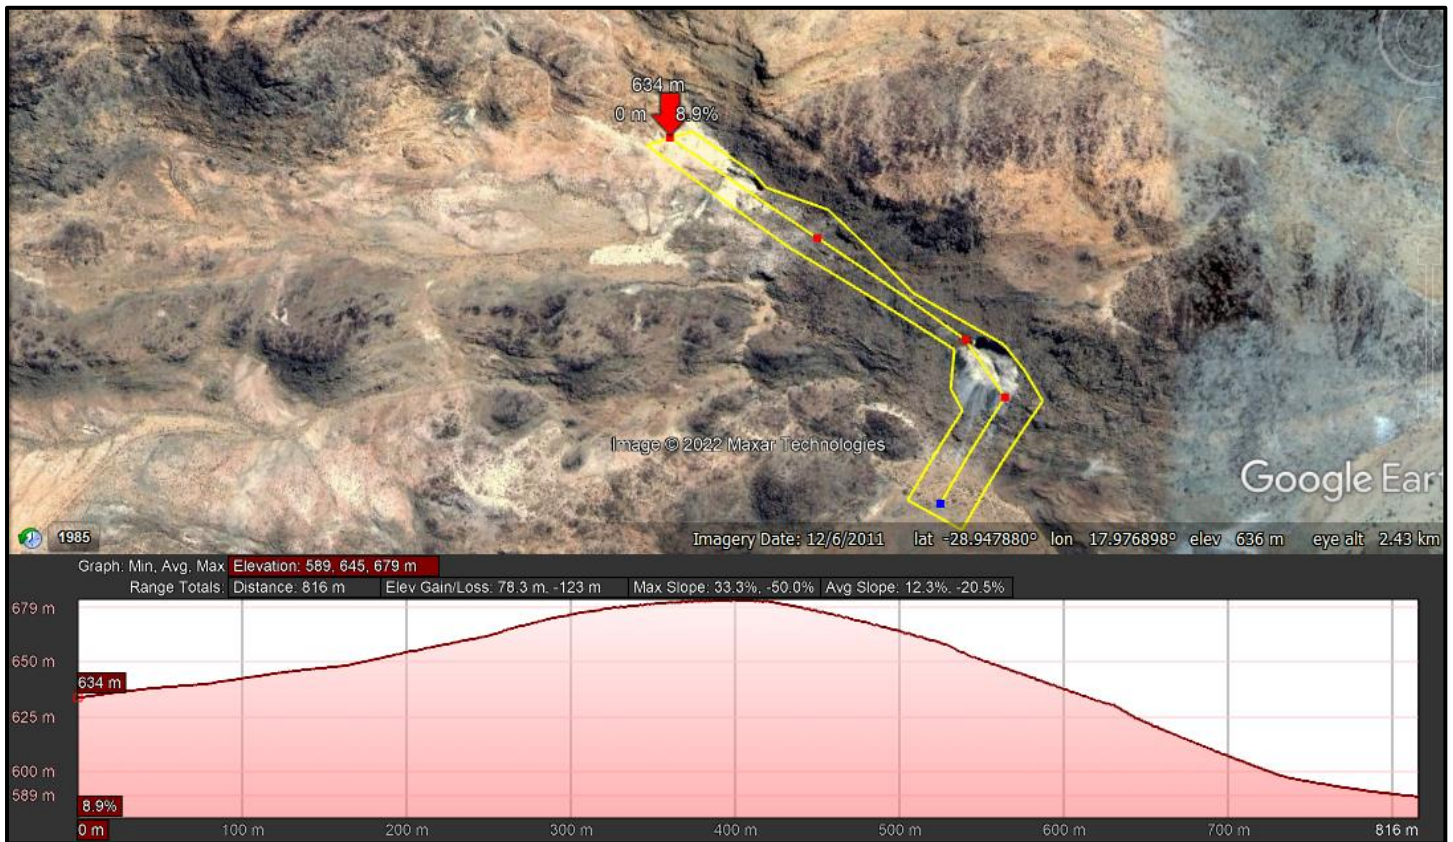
634 m
0 m 8.9%

Image © 2022 Maxar Technologies

Google Ear

1985

Imagery Date: 12/6/2011 lat -28.947880° lon 17.976898° elev 636 m eye alt 2.43 km

Graph: Min, Avg, Max: Elevation: 589, 645, 679 m
Range Totals: Distance: 816 m Elev Gain/Loss: 78.3 m, -123 m Max Slope: 33.3%, -50.0% Avg Slope: 12.3%, -20.5%

679 m
650 m
634 m
625 m
600 m
589 m
8.9%
0 m
100 m
200 m
300 m
400 m
500 m
600 m
700 m
816 m